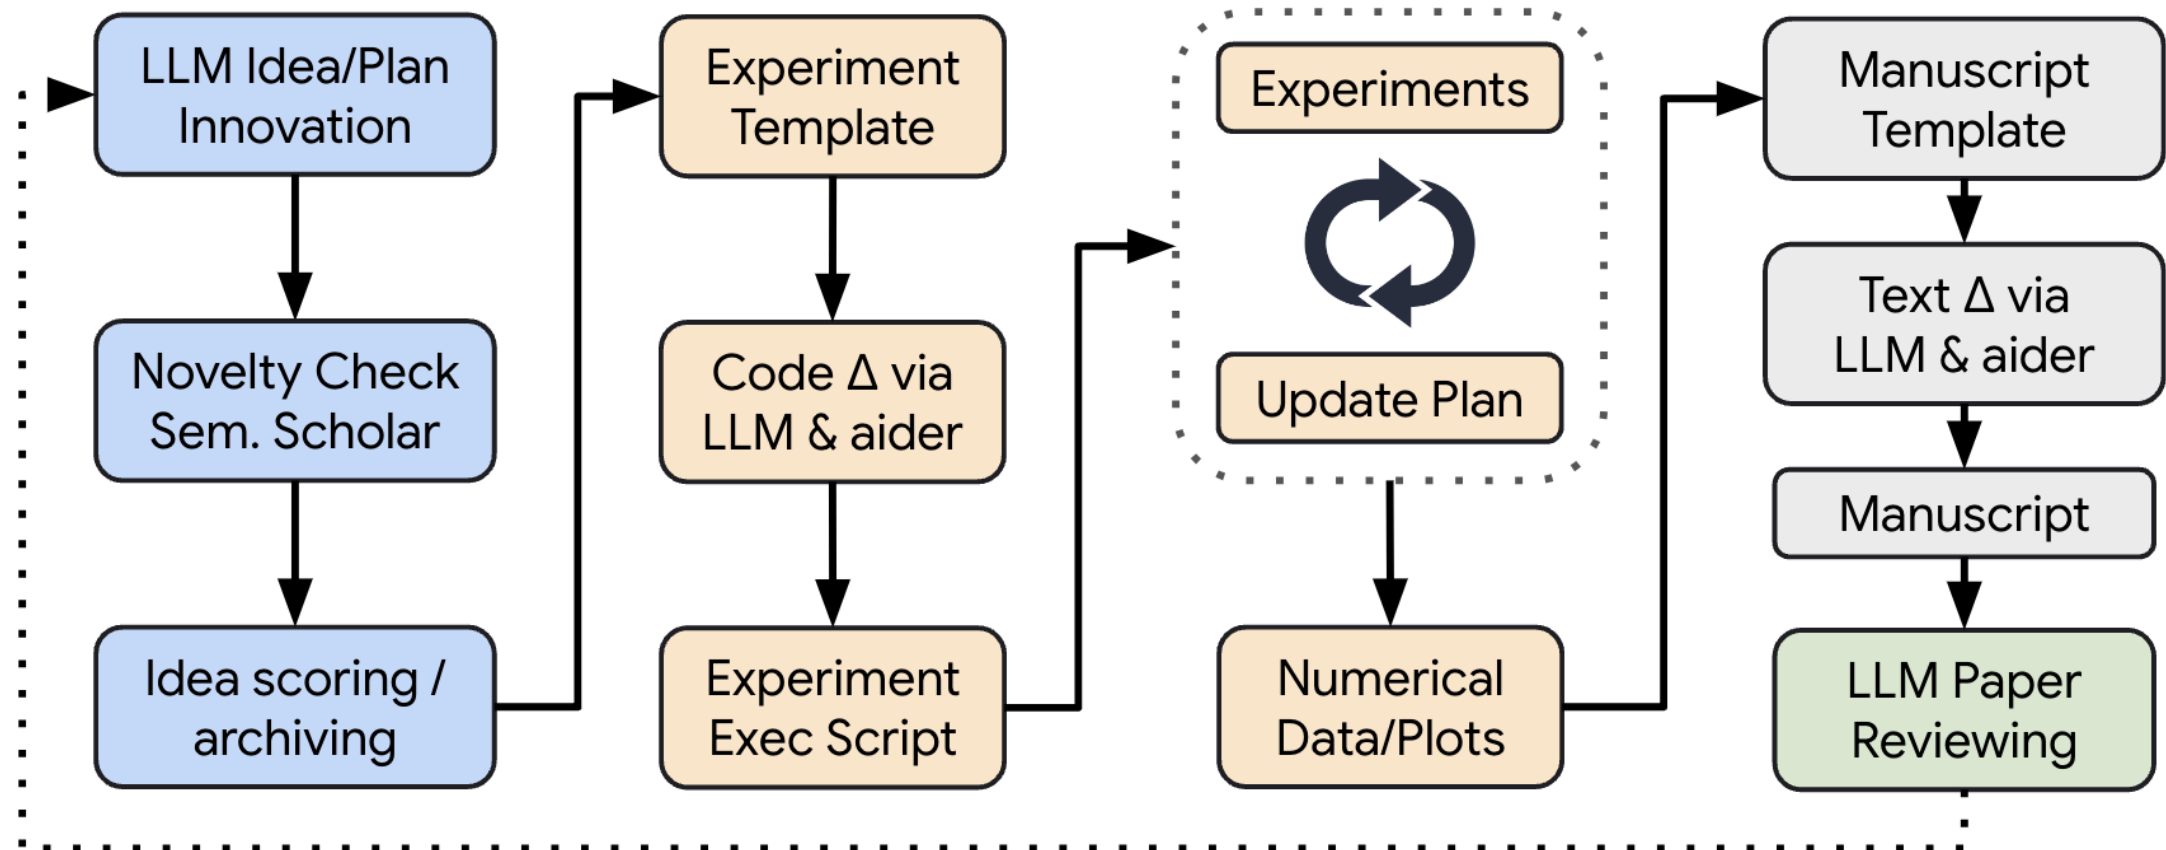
LLM Idea/Plan Innovation

Novelty Check Sem. Scholar

Idea scoring / archiving

Experiment Template

Code Δ via LLM & aider

Experiment Exec Script

Experiments

Update Plan

Numerical Data/Plots

Manuscript Template

Text Δ via LLM & aider

Manuscript

LLM Paper Reviewing